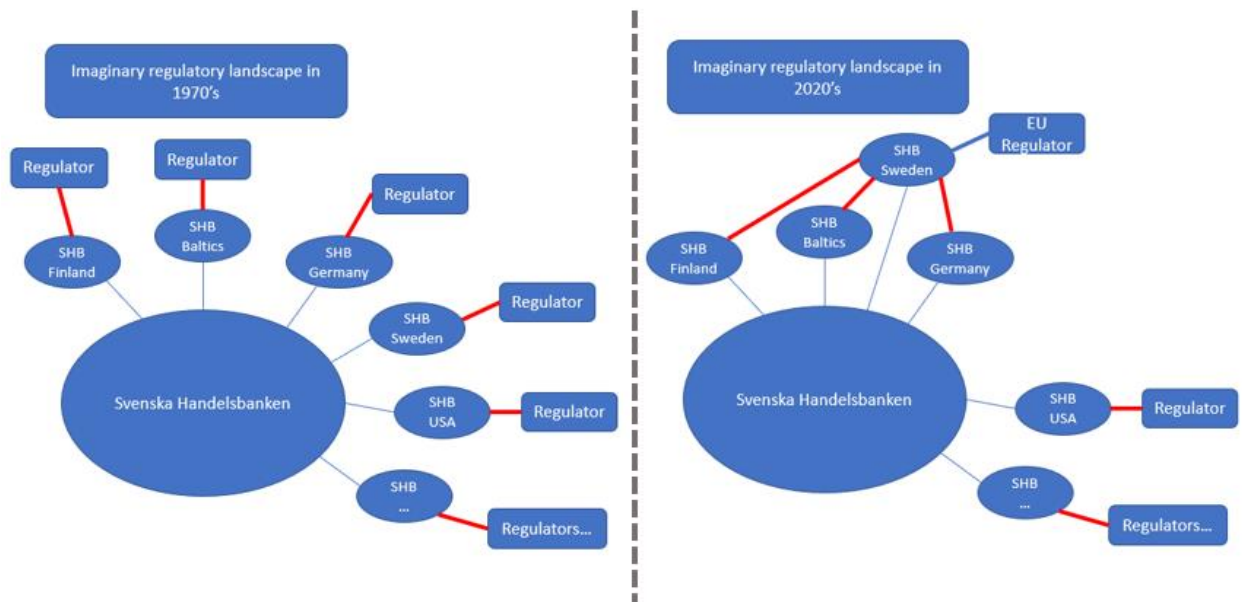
Imaginary regulatory landscape in 1970's

Regulator

Regulator

Regulator

SHB Finland

SHB Baltics

SHB Germany

Regulator

SHB Sweden

Svenska Handelsbanken

SHB USA

Regulator

SHB …

Regulators…

Imaginary regulatory landscape in 2020's

SHB Sweden

EU Regulator

SHB Baltics

SHB Finland

SHB Germany

Svenska Handelsbanken

SHB USA

Regulator

SHB …

Regulators…